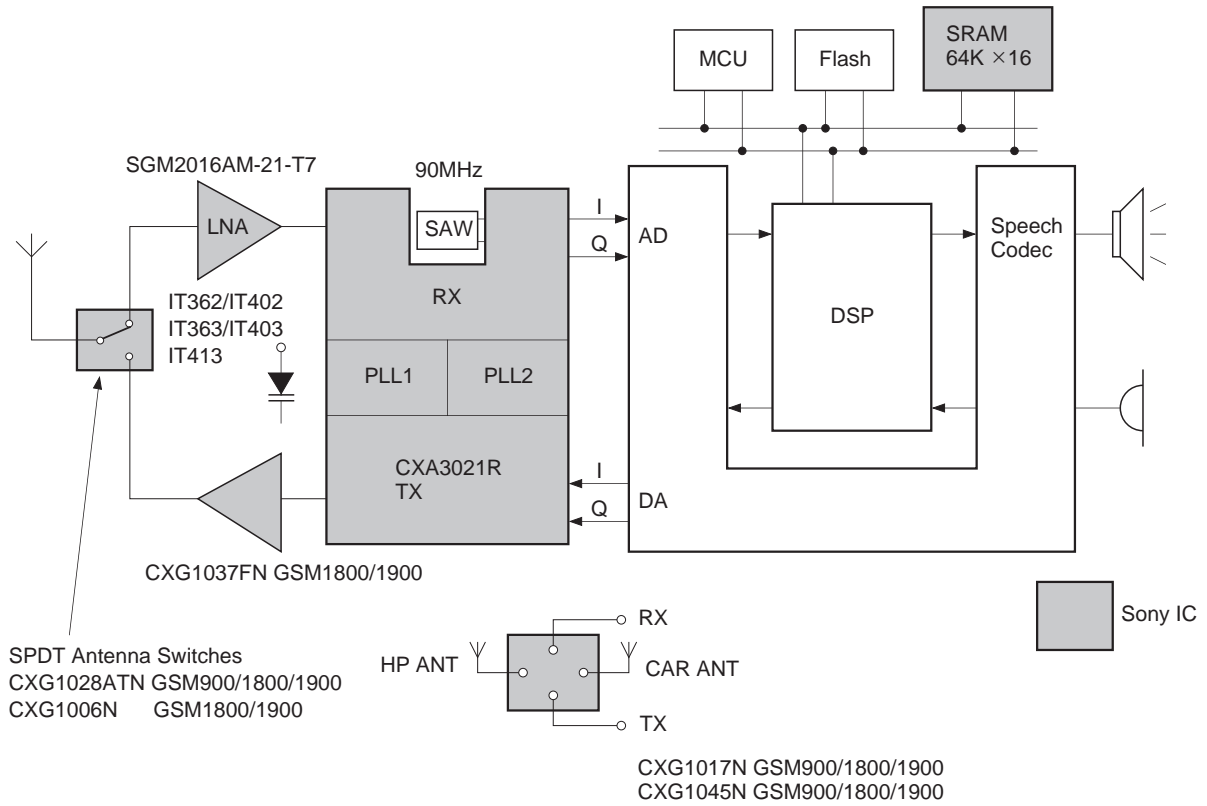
MCU

Flash

SRAM
64K ×16

SGM2016AM-21-T7

90MHz

LNA

SAW

I

Q

AD

Speech
Codec

RX

DSP

IT362/IT402
IT363/IT403
IT413

PLL1

PLL2

CXA3021R
TX

I

DA

Q

CXG1037FN GSM1800/1900

RX

Sony IC

HP ANT

CAR ANT

TX

SPDT Antenna Switches
CXG1028ATN GSM900/1800/1900
CXG1006N GSM1800/1900

CXG1017N GSM900/1800/1900
CXG1045N GSM900/1800/1900